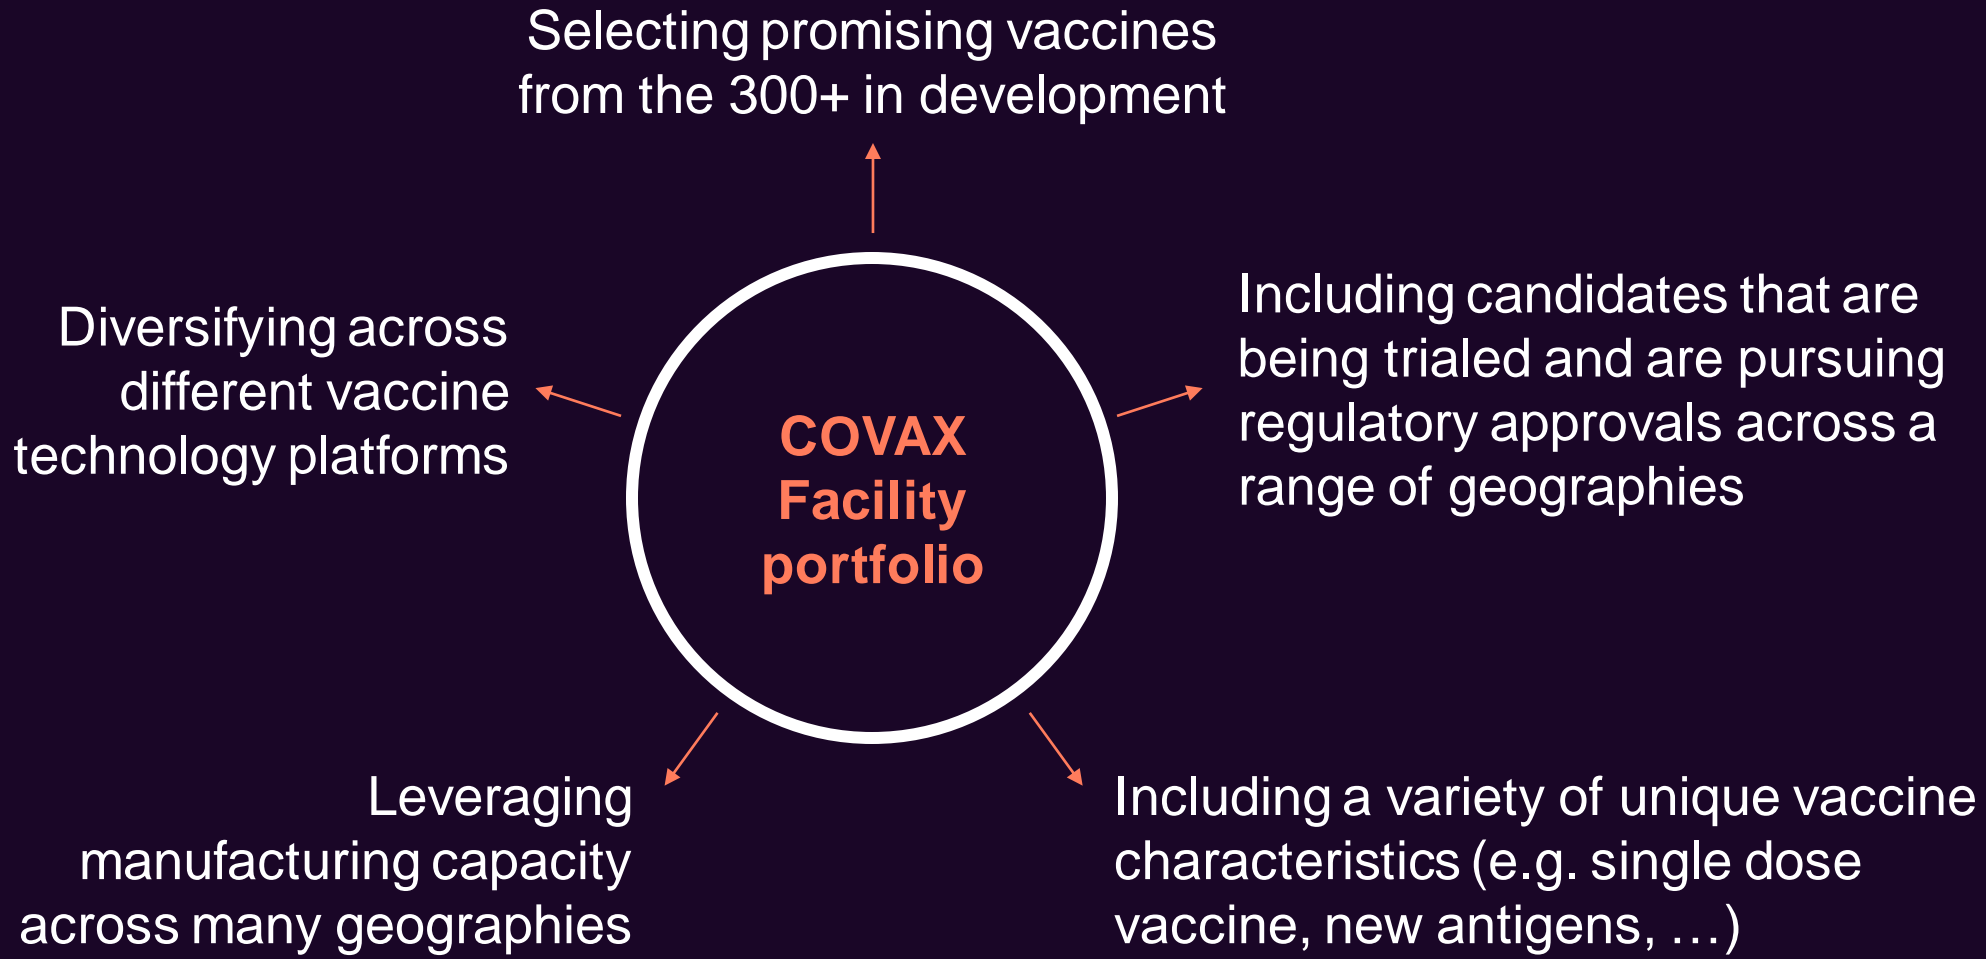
Selecting promising vaccines from the 300+ in development

Diversifying across different vaccine technology platforms

COVAX Facility portfolio

Including candidates that are being trialed and are pursuing regulatory approvals across a range of geographies

Leveraging manufacturing capacity across many geographies

Including a variety of unique vaccine characteristics (e.g. single dose vaccine, new antigens, …)